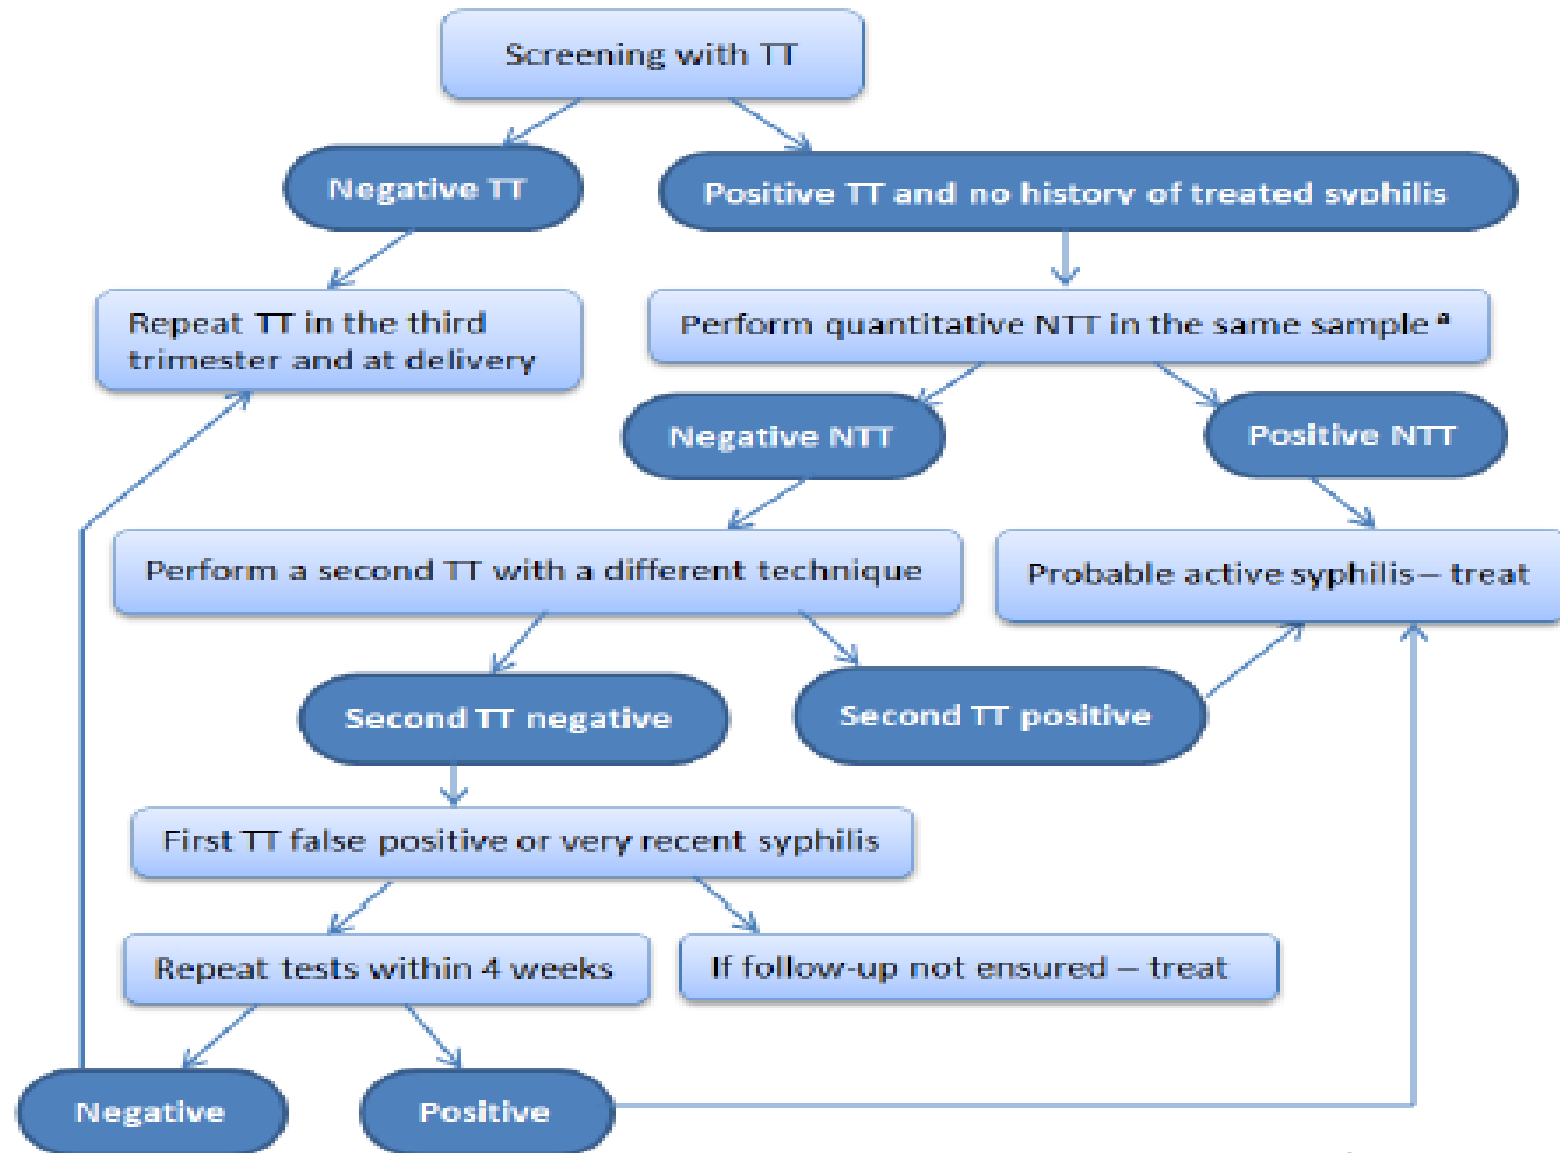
Screening with TT

Negative TT

Positive TT and no history of treated syphilis

Repeat TT in the third trimester and at delivery

Perform quantitative NTT in the same sample $^a$

Negative NTT

Positive NTT

Perform a second TT with a different technique

Probable active syphilis – treat

Second TT negative

Second TT positive

First TT false positive or very recent syphilis

Repeat tests within 4 weeks

If follow-up not ensured – treat

Negative

Positive